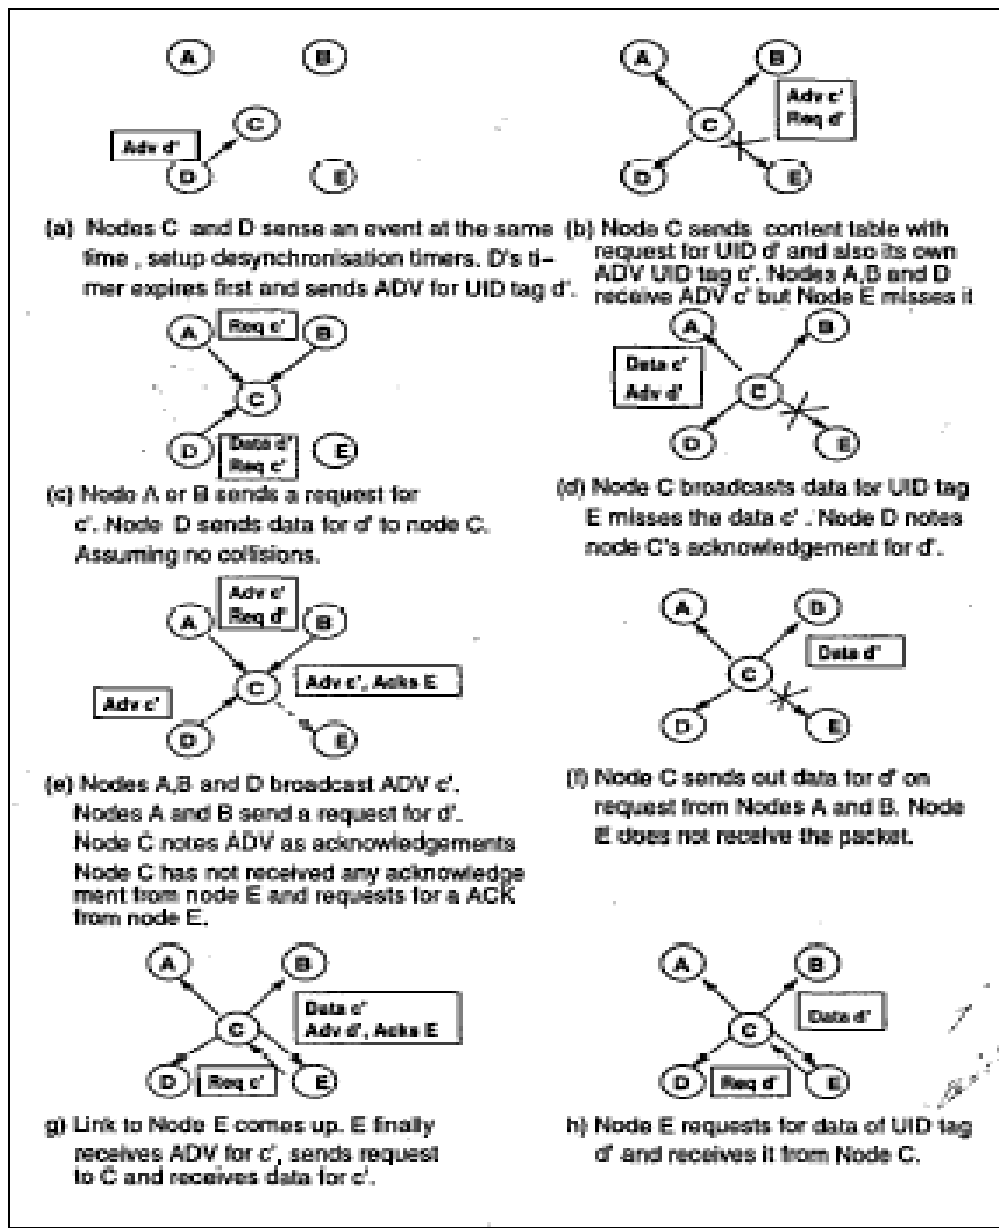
A B C D E Adv d'

(a) Nodes C and D sense an event at the same time , setup desynchronisation timers. D's timer expires first and sends ADV for UID tag d'.

A B C D E Adv c' Req d'

(b) Node C sends content table with request for UID d' and also its own ADV UID tag c'. Nodes A,B and D receive ADV c' but Node E misses it

A B C D E Req c' Data d' Req c'

(c) Node A or B sends a request for c'. Node D sends data for d' to node C. Assuming no collisions.

A B C D E Data c' Adv d'

(d) Node C broadcasts data for UID tag E misses the data c' . Node D notes node C's acknowledgement for d'.

A B C D E Adv c' Req d' Adv c', Acks E Adv c'

(e) Nodes A,B and D broadcast ADV c'. Nodes A and B send a request for d'. Node C notes ADV as acknowledgements Node C has not received any acknowledgement from node E and requests for a ACK from node E.

A D C D E Data d'

(f) Node C sends out data for d' on request from Nodes A and B. Node E does not receive the packet.

A B C D E Data c' Adv d', Acks E Req c'

g) Link to Node E comes up. E finally receives ADV for c', sends request to C and receives data for c'.

A B C D E Data d' Req d'

h) Node E requests for data of UID tag d' and receives it from Node C.